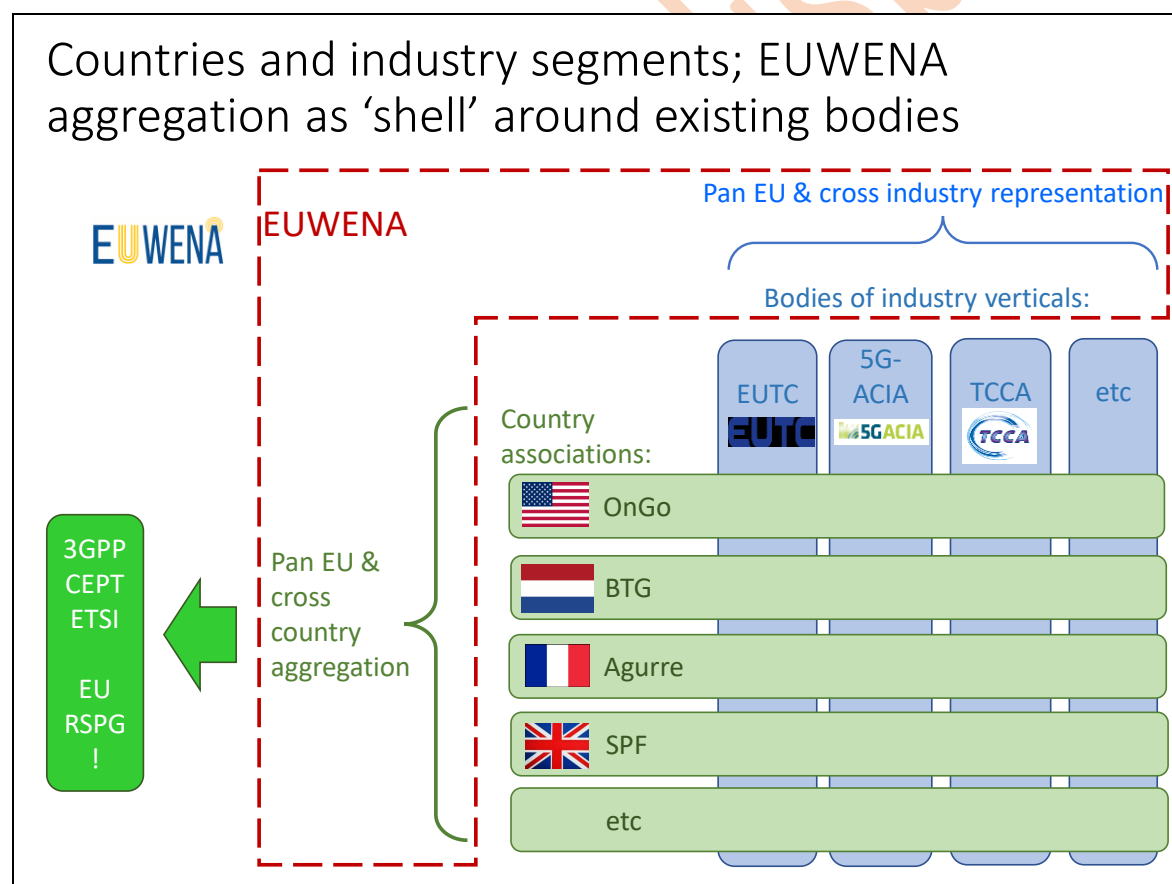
Countries and industry segments; EUWENA aggregation as 'shell' around existing bodies

EUWENA

EUWENA

Pan EU & cross industry representation

Bodies of industry verticals:

EUTC
EUTC

5G-ACIA
5GACIA

TCCA
TCCA

etc

Country associations:

OnGo

BTG

Agurre

SPF

etc

Pan EU & cross country aggregation

3GPP
CEPT
ETSI

EU
RSPG
!